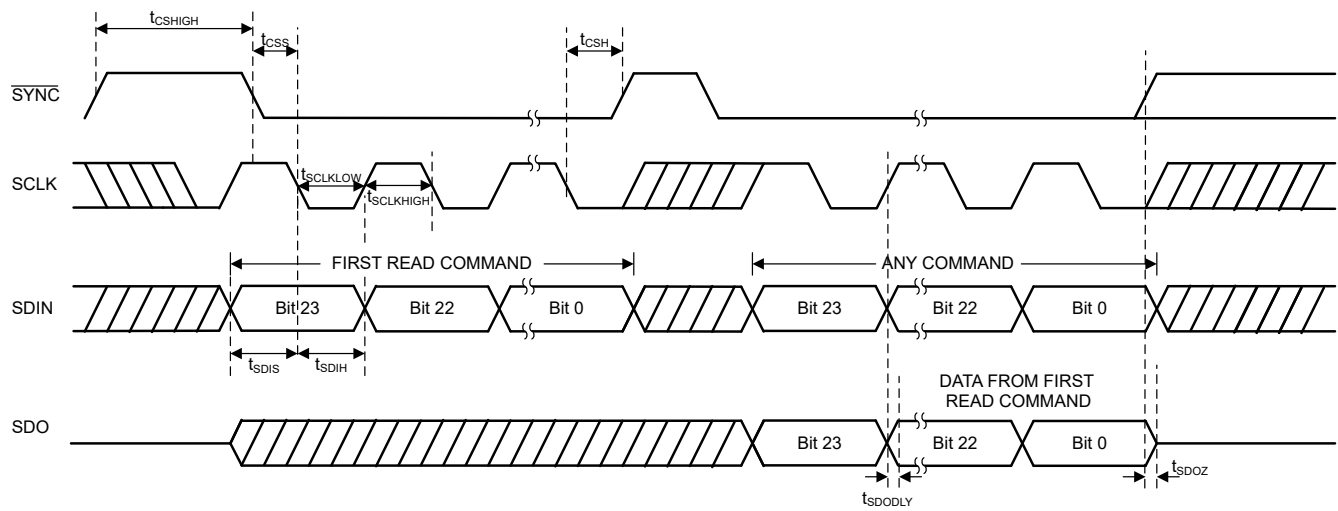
$t_{CSHIGH}$
$t_{CSS}$
$t_{CSH}$
$\overline{SYNC}$
SCLK
$t_{SCLKLOW}$
$t_{SCLKHIGH}$
FIRST READ COMMAND
ANY COMMAND
SDIN
Bit 23
Bit 22
Bit 0
Bit 23
Bit 22
Bit 0
$t_{SDIS}$
$t_{SDIH}$
DATA FROM FIRST READ COMMAND
SDO
Bit 23
Bit 22
Bit 0
$t_{SDODLY}$
$t_{SDOZ}$